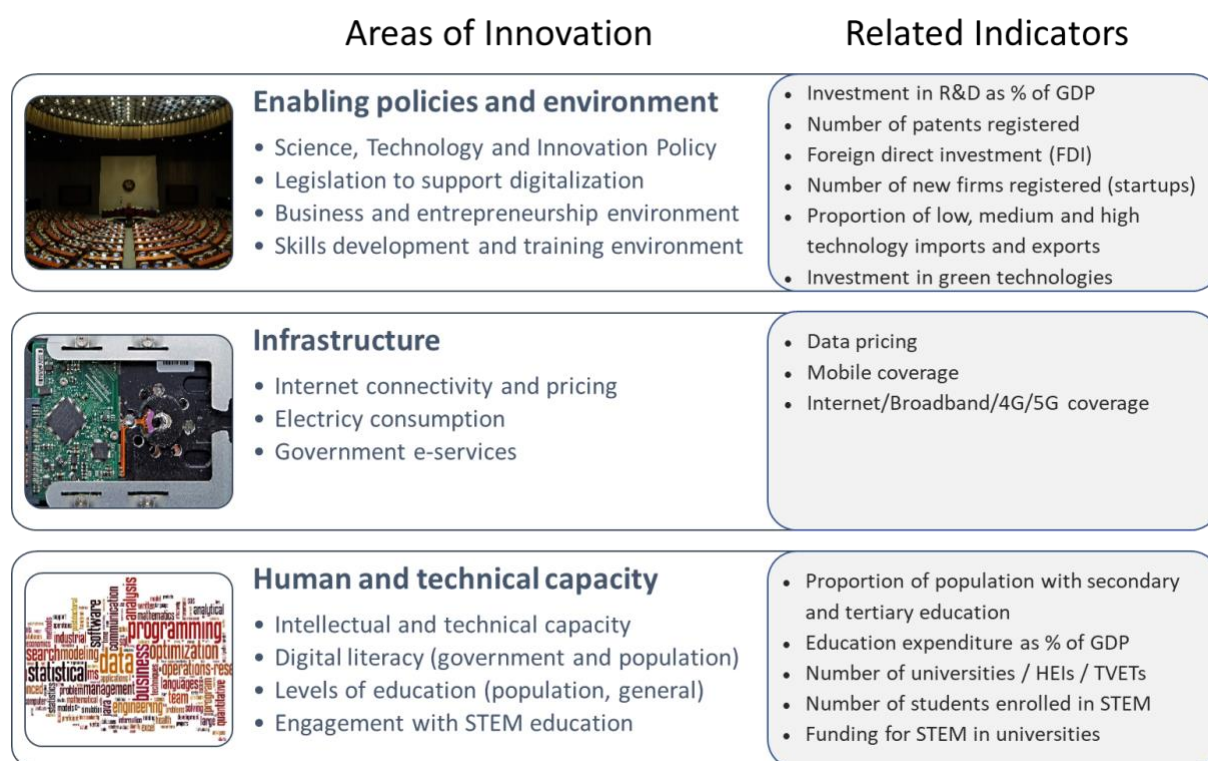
Areas of Innovation

Related Indicators

Enabling policies and environment

- Science, Technology and Innovation Policy
- Legislation to support digitalization
- Business and entrepreneurship environment
- Skills development and training environment

- Investment in R&D as % of GDP
- Number of patents registered
- Foreign direct investment (FDI)
- Number of new firms registered (startups)
- Proportion of low, medium and high technology imports and exports
- Investment in green technologies

Infrastructure

- Internet connectivity and pricing
- Electricty consumption
- Government e-services

- Data pricing
- Mobile coverage
- Internet/Broadband/4G/5G coverage

Human and technical capacity

- Intellectual and technical capacity
- Digital literacy (government and population)
- Levels of education (population, general)
- Engagement with STEM education

- Proportion of population with secondary and tertiary education
- Education expenditure as % of GDP
- Number of universities / HEIs / TVETs
- Number of students enrolled in STEM
- Funding for STEM in universities

software programming analysis statistical data business optimization searchmodeling industrial management engineering team communication mathematics analytical operations-rese languages